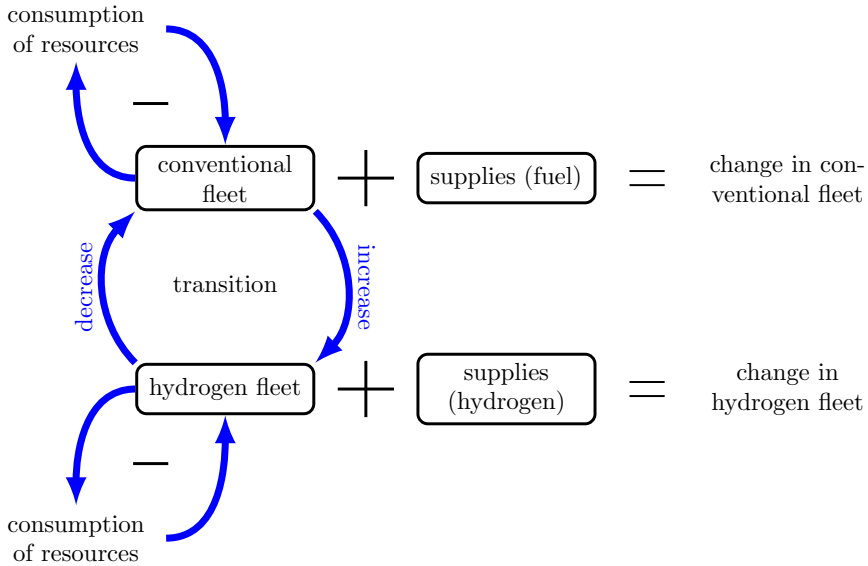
consumption of resources

$-$

conventional fleet

$+$

supplies (fuel)

$=$

change in conventional fleet

decrease

transition

increase

hydrogen fleet

$+$

supplies (hydrogen)

$=$

change in hydrogen fleet

$-$

consumption of resources